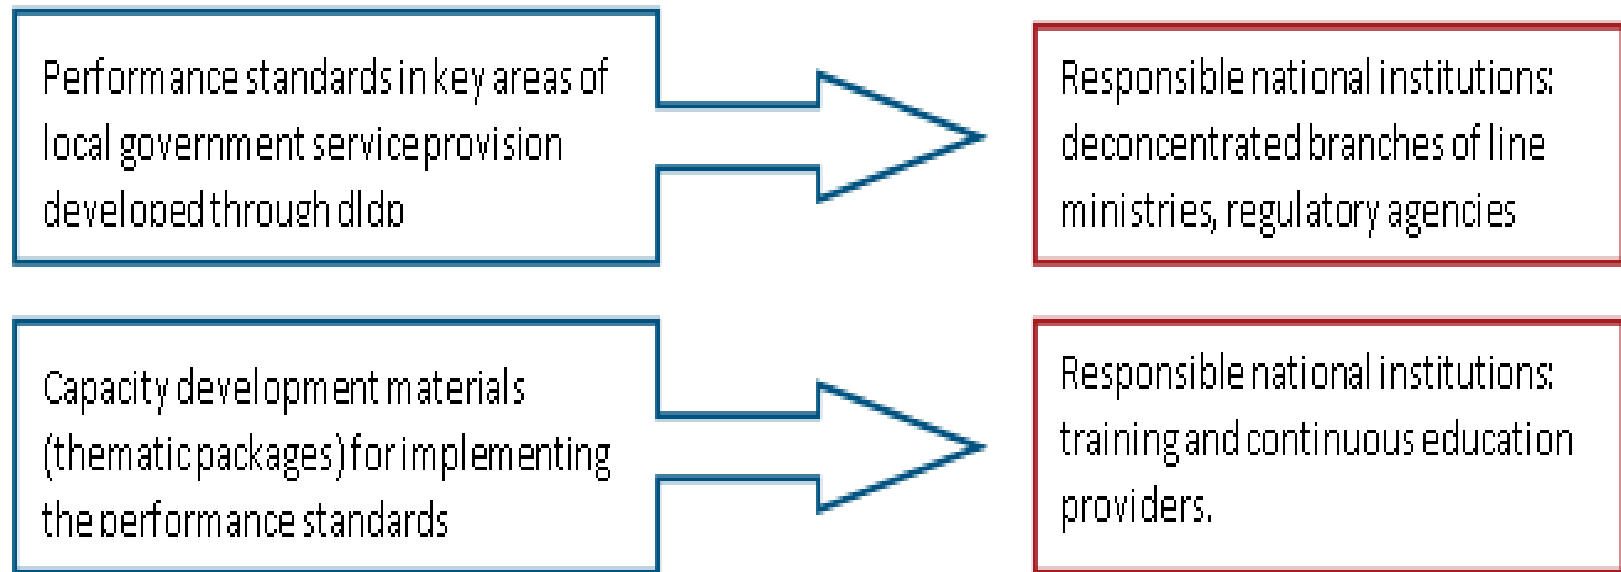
Performance standards in key areas of local government service provision developed through dldp

Responsible national institutions: deconcentrated branches of line ministries, regulatory agencies

Capacity development materials (thematic packages) for implementing the performance standards

Responsible national institutions: training and continuous education providers.